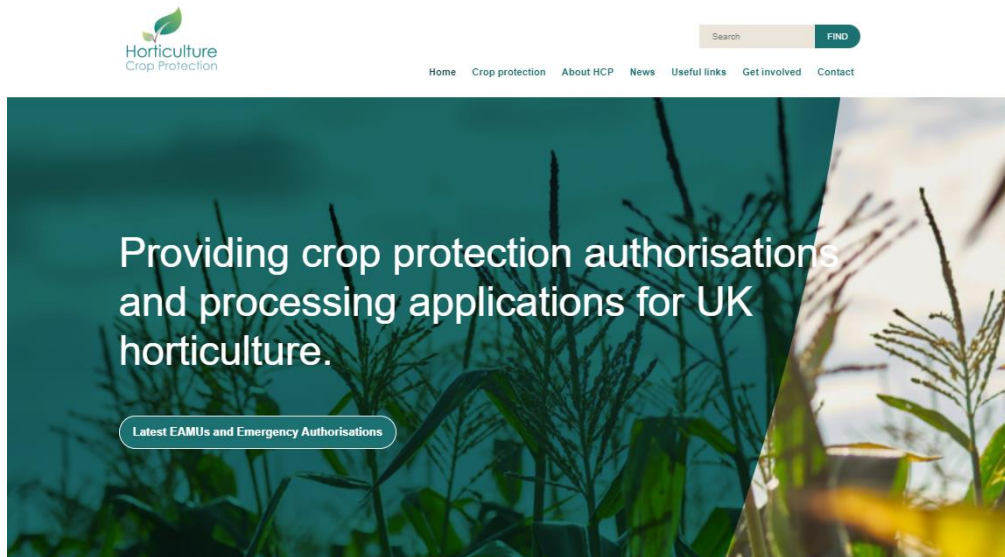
Horticulture
Crop Protection

Search FIND

Home Crop protection About HCP News Useful links Get involved Contact

Providing crop protection authorisations and processing applications for UK horticulture.

Latest EAMUs and Emergency Authorisations